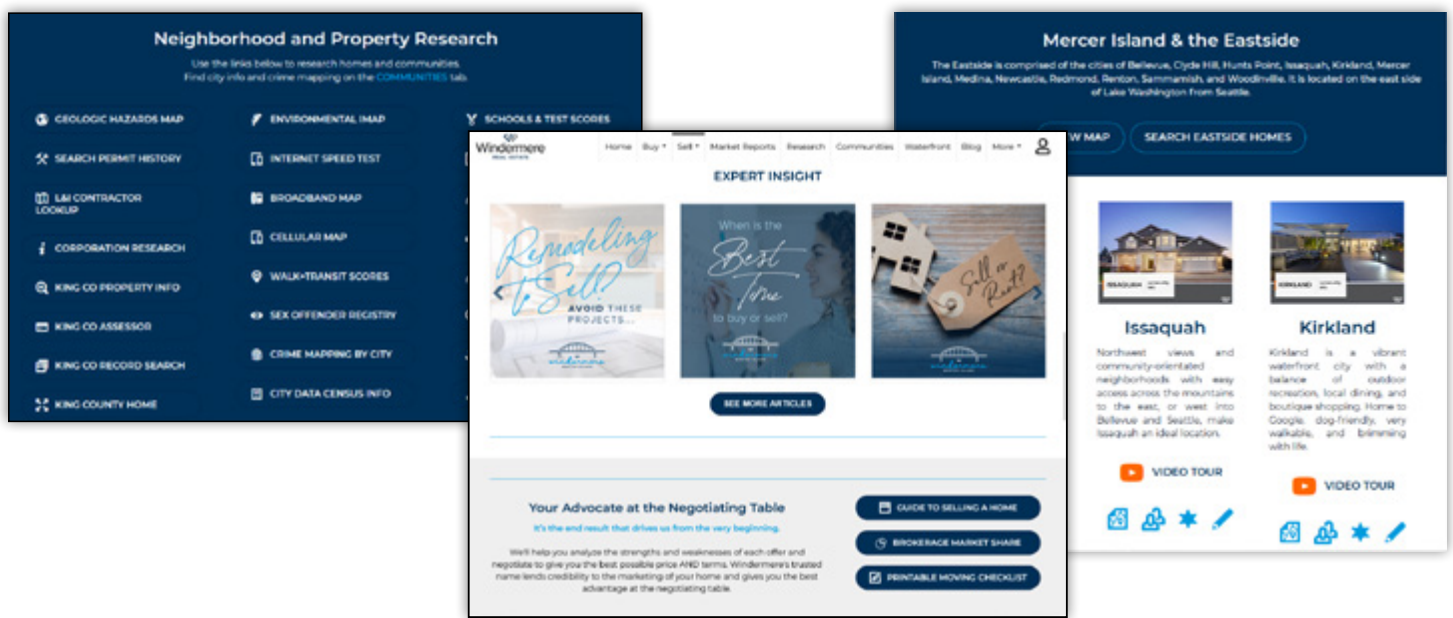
Neighborhood and Property Research

Use the links below to research homes and communities. Find city info and crime mapping on the COMMUNITIES tab.

GEOLOGIC HAZARDS MAP
SEARCH PERMIT HISTORY
L&I CONTRACTOR LOOKUP
CORPORATION RESEARCH
KING CO PROPERTY INFO
KING CO ASSESSOR
KING CO RECORD SEARCH
KING COUNTY HOME

ENVIRONMENTAL IMAP
INTERNET SPEED TEST
BROADBAND MAP
CELLULAR MAP
WALK+TRANSIT SCORES
SEX OFFENDER REGISTRY
CRIME MAPPING BY CITY
CITY DATA CENSUS INFO

SCHOOLS & TEST SCORES

Mercer Island & the Eastside

The Eastside is comprised of the cities of Bellevue, Clyde Hill, Hunts Point, Issaquah, Kirkland, Mercer Island, Medina, Newcastle, Redmond, Renton, Sammamish, and Woodinville. It is located on the east side of Lake Washington from Seattle.

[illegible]W MAP
SEARCH EASTSIDE HOMES

Windermere REAL ESTATE
Home Buy Sell Market Reports Research Communities Waterfront Blog More

EXPERT INSIGHT

Remodeling to Sell? AVOID THESE PROJECTS...
When is the Best Time to buy or sell?
Sell or Rent?

SEE MORE ARTICLES

Your Advocate at the Negotiating Table
It's the end result that drives us from the very beginning.
We'll help you analyze the strengths and weaknesses of each offer and negotiate to give you the best possible price AND terms. Windermere's trusted name lends credibility to the marketing of your home and gives you the best advantage at the negotiating table.

GUIDE TO SELLING A HOME
BROKERAGE MARKET SHARE
PRINTABLE MOVING CHECKLIST

ISSAQUAH
Issaquah
Northwest views and community-orientated neighborhoods with easy access across the mountains to the east, or west into Bellevue and Seattle, make Issaquah an ideal location.
VIDEO TOUR

KIRKLAND
Kirkland
Kirkland is a vibrant waterfront city with a balance of outdoor recreation, local dining, and boutique shopping. Home to Google, dog-friendly, very walkable, and brimming with life.
VIDEO TOUR